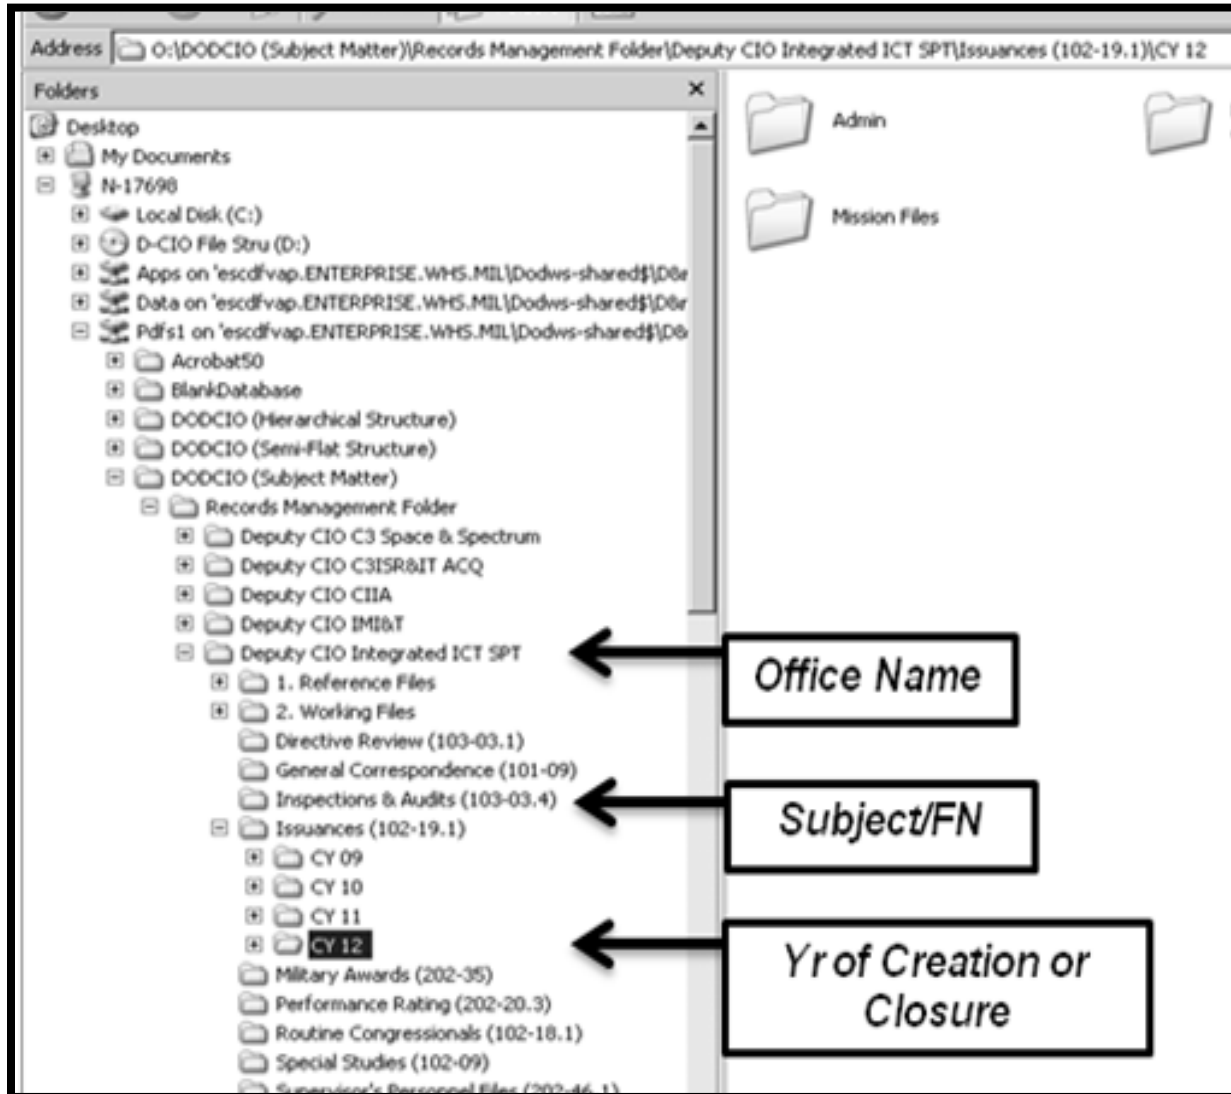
Address O:\DODCIO (Subject Matter)\Records Management Folder\Deputy CIO Integrated ICT SPT\Issuances (102-19.1)\CY 12

Folders ×

Desktop
My Documents
N-17698
Local Disk (C:)
D-CIO File Stru (D:)
Apps on 'escdfvap.ENTERPRISE.WHS.MIL\Dodws-shared$\D8
Data on 'escdfvap.ENTERPRISE.WHS.MIL\Dodws-shared$\D8
Pdfs1 on 'escdfvap.ENTERPRISE.WHS.MIL\Dodws-shared$\D8
Acrobat50
BlankDatabase
DODCIO (Hierarchical Structure)
DODCIO (Semi-Flat Structure)
DODCIO (Subject Matter)
Records Management Folder
Deputy CIO C3 Space & Spectrum
Deputy CIO C3ISR&IT ACQ
Deputy CIO CIIA
Deputy CIO IMI&T
Deputy CIO Integrated ICT SPT
1. Reference Files
2. Working Files
Directive Review (103-03.1)
General Correspondence (101-09)
Inspections & Audits (103-03.4)
Issuances (102-19.1)
CY 09
CY 10
CY 11
CY 12
Military Awards (202-35)
Performance Rating (202-20.3)
Routine Congressionals (102-18.1)
Special Studies (102-09)
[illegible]

Admin

Mission Files

Office Name

Subject/FN

Yr of Creation or Closure